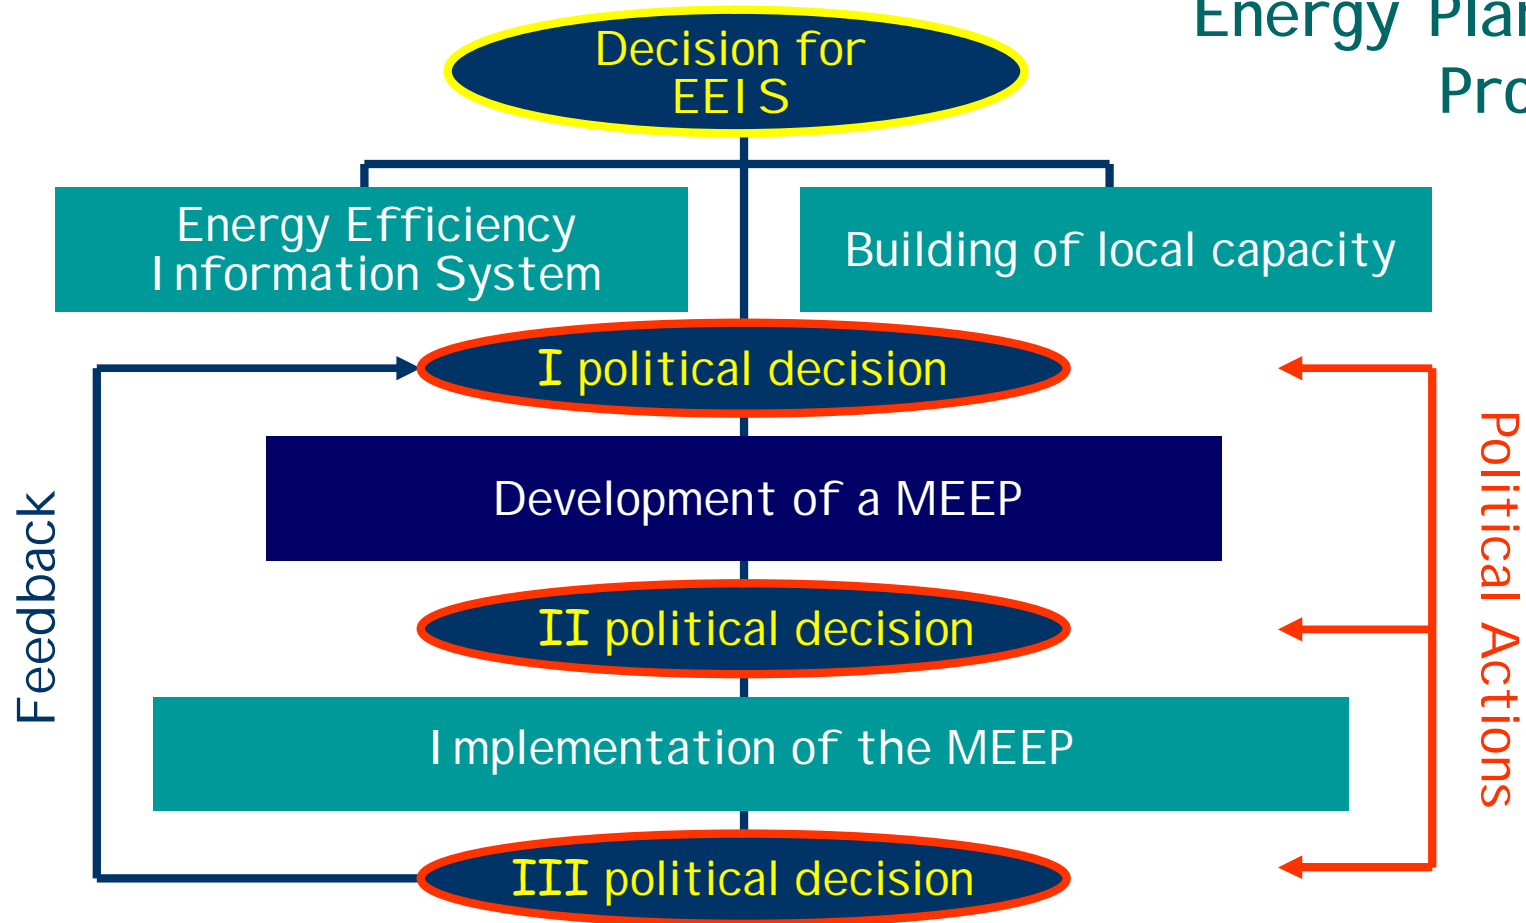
Energy Pla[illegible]
Pro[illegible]

Decision for EEIS

Energy Efficiency Information System

Building of local capacity

I political decision

Development of a MEEP

II political decision

Implementation of the MEEP

III political decision

Feedback

Political Actions